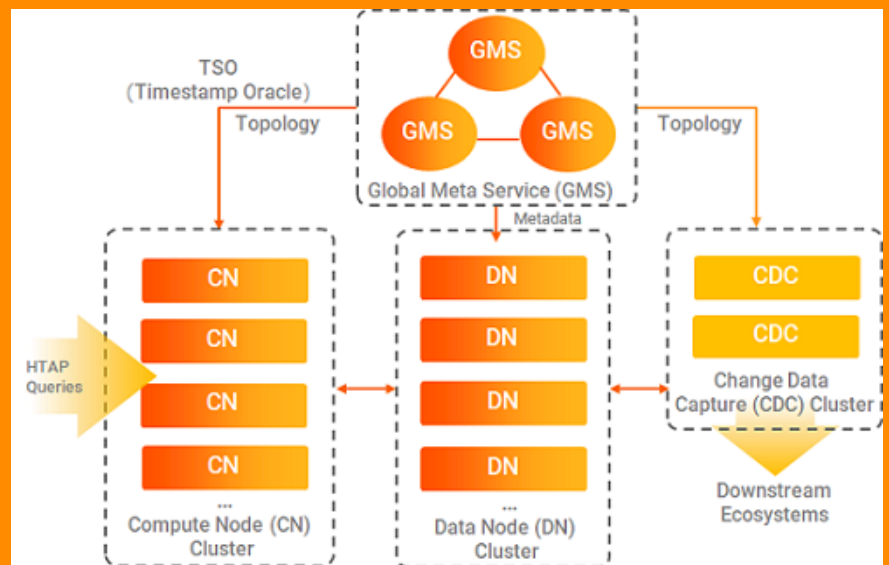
TSO
(Timestamp Oracle)
Topology

GMS
GMS
GMS
Global Meta Service (GMS)

Topology

Metadata

CN
CN
CN
CN
...
Compute Node (CN) Cluster

HTAP Queries

DN
DN
DN
DN
...
Data Node (DN) Cluster

CDC
CDC
Change Data Capture (CDC) Cluster

Downstream Ecosystems